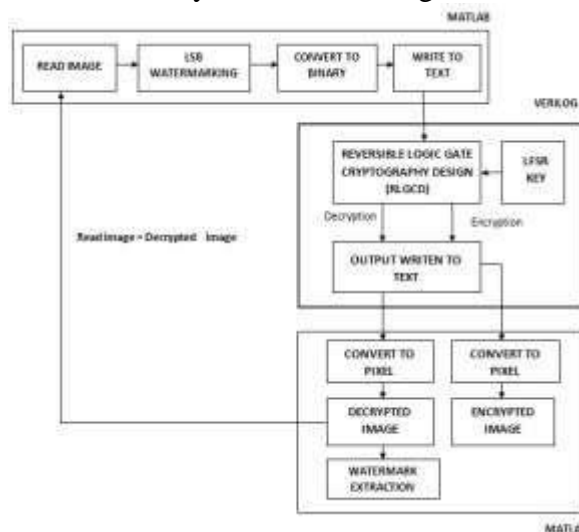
MATLAB

READ IMAGE

LSB WATERMARKING

CONVERT TO BINARY

WRITE TO TEXT

VERILOG

REVERSIBLE LOGIC GATE CRYPTOGRAPHY DESIGN (RLGCD)

LFSR KEY

Decryption

Encryption

Read image = Decrypted Image

OUTPUT WRITEN TO TEXT

CONVERT TO PIXEL

CONVERT TO PIXEL

DECRYPTED IMAGE

ENCRYPTED IMAGE

WATERMARK EXTRACTION

MATLAB